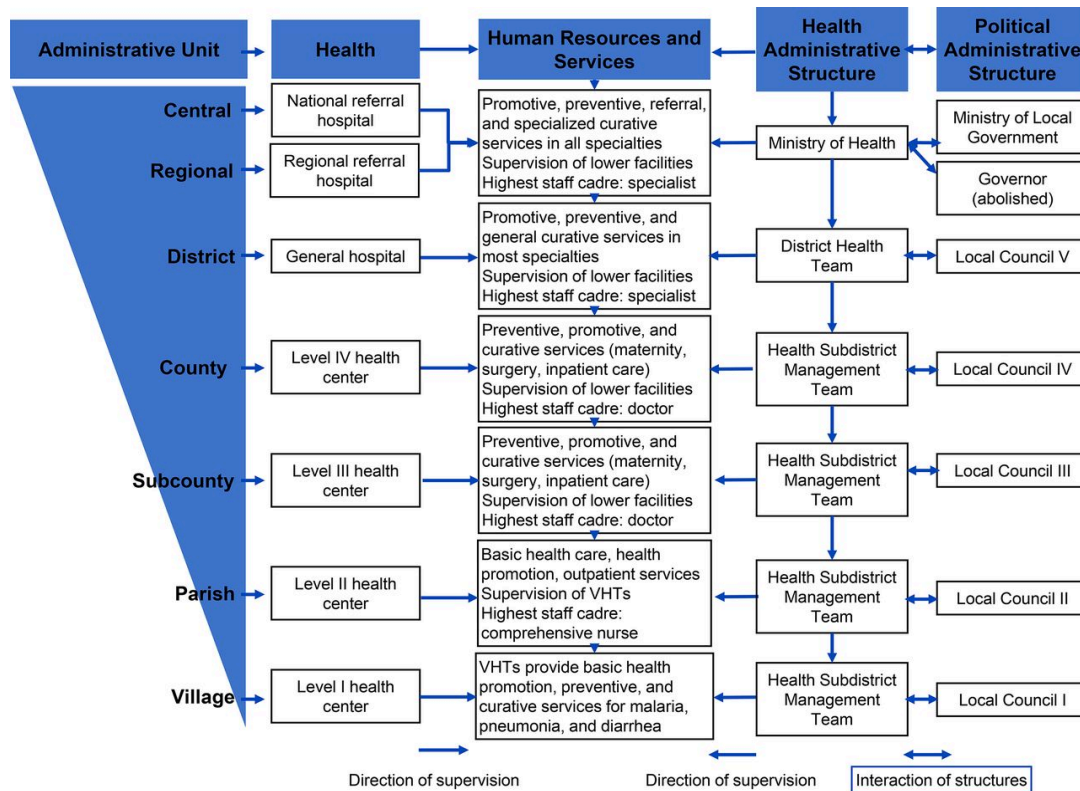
Administrative Unit

Health

Human Resources and Services

Health Administrative Structure

Political Administrative Structure

Central

Regional

District

County

Subcounty

Parish

Village

National referral hospital

Regional referral hospital

Promotive, preventive, referral, and specialized curative services in all specialties
Supervision of lower facilities
Highest staff cadre: specialist

Ministry of Health

Ministry of Local Government

Governor (abolished)

General hospital

Promotive, preventive, and general curative services in most specialties
Supervision of lower facilities
Highest staff cadre: specialist

District Health Team

Local Council V

Level IV health center

Preventive, promotive, and curative services (maternity, surgery, inpatient care)
Supervision of lower facilities
Highest staff cadre: doctor

Health Subdistrict Management Team

Local Council IV

Level III health center

Preventive, promotive, and curative services (maternity, surgery, inpatient care)
Supervision of lower facilities
Highest staff cadre: doctor

Health Subdistrict Management Team

Local Council III

Level II health center

Basic health care, health promotion, outpatient services
Supervision of VHTs
Highest staff cadre: comprehensive nurse

Health Subdistrict Management Team

Local Council II

Level I health center

VHTs provide basic health promotion, preventive, and curative services for malaria, pneumonia, and diarrhea

Health Subdistrict Management Team

Local Council I

Direction of supervision

Direction of supervision

Interaction of structures